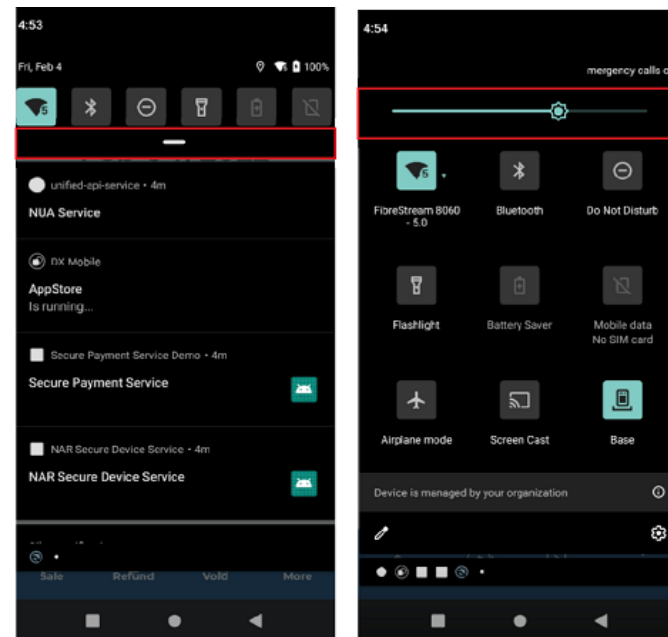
4:53

Fri, Feb 4

100%

unified-api-service • 4m

NUA Service

DX Mobile

AppStore

Is running...

Secure Payment Service Demo • 4m

Secure Payment Service

NAR Secure Device Service • 4m

NAR Secure Device Service

Sale Refund Void More

4:54

mergency calls o

FireStream 8060 - 5.0

Bluetooth

Do Not Disturb

Flashlight

Battery Saver

Mobile data No SIM card

Airplane mode

Screen Cast

Base

Device is managed by your organization